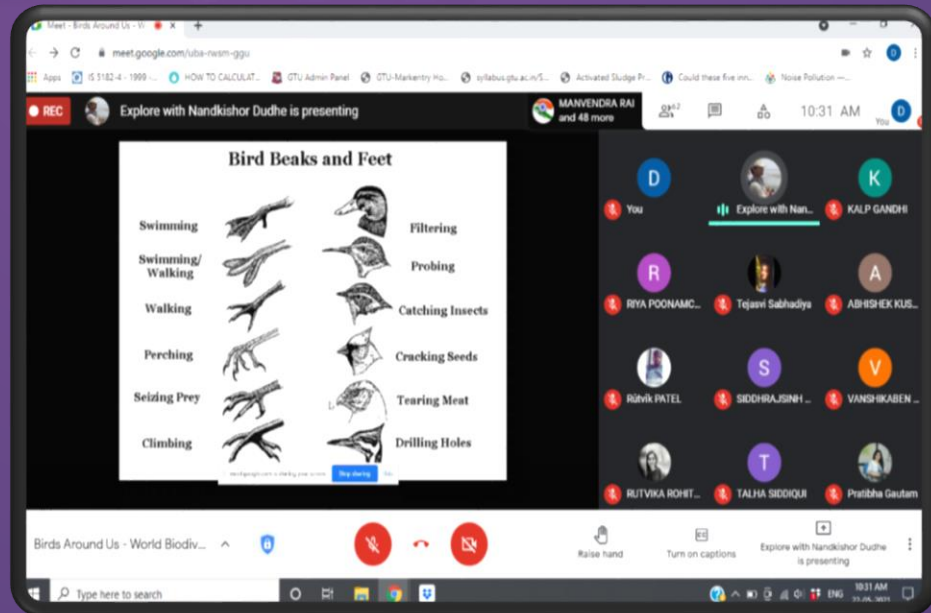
Meet - Birds Around Us - W ×

meet.google.com/uba-nwsm-ggu

Apps IS 5182-4 - 1999 - ... HOW TO CALCULAT... GTU Admin Panel GTU-Markentry Ho... syllabus.gtu.ac.in/S... Activated Sludge Pr... Could these five inn... Noise Pollution —...

REC Explore with Nandkishor Dudhe is presenting

MANVENDRA RAI and 48 more

62

10:31 AM You D

Bird Beaks and Feet

Swimming
Swimming/ Walking
Walking
Perching
Seizing Prey
Climbing

Filtering
Probing
Catching Insects
Cracking Seeds
Tearing Meat
Drilling Holes

meet.google.com is sharing your screen. Stop sharing Hide

D You
Explore with Nan...
K KALP GANDHI
R RIYA POONAMC...
Tejasvi Sabhadiya
A ABHISHEK KUS...
Rutvik PATEL
S SIDDHRAJSINH ...
V VANSHIKABEN ...
RUTVIKA ROHIT...
T TALHA SIDDIQUI
Pratibha Gautam

Birds Around Us - World Biodiv...

Raise hand
Turn on captions
Explore with Nandkishor Dudhe is presenting

Type here to search

ENG 10:31 AM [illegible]